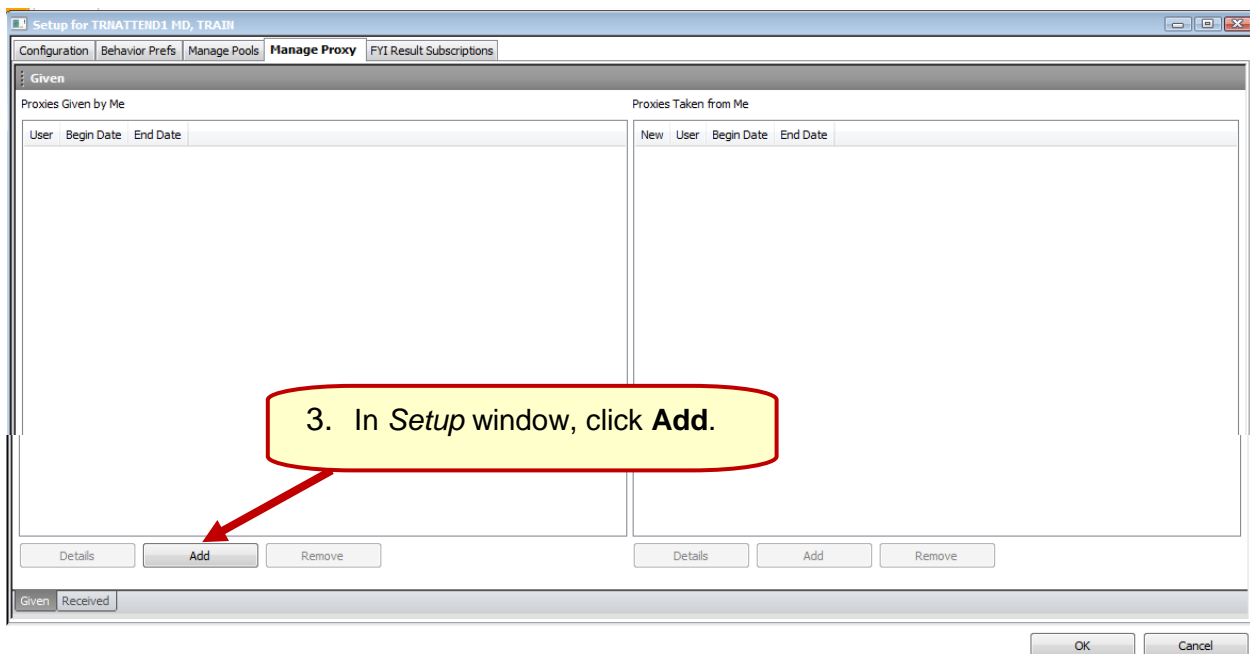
Setup for TRNATTEND1 MD, TRAIN

Configuration | Behavior Prefs | Manage Pools | Manage Proxy | FYI Result Subscriptions

Given

Proxies Given by Me

| User | Begin Date | End Date |
|---|---|---|

Proxies Taken from Me

| New | User | Begin Date | End Date |
|---|---|---|---|

3. In *Setup* window, click **Add**.

Details Add Remove

Details Add Remove

Given Received

OK Cancel